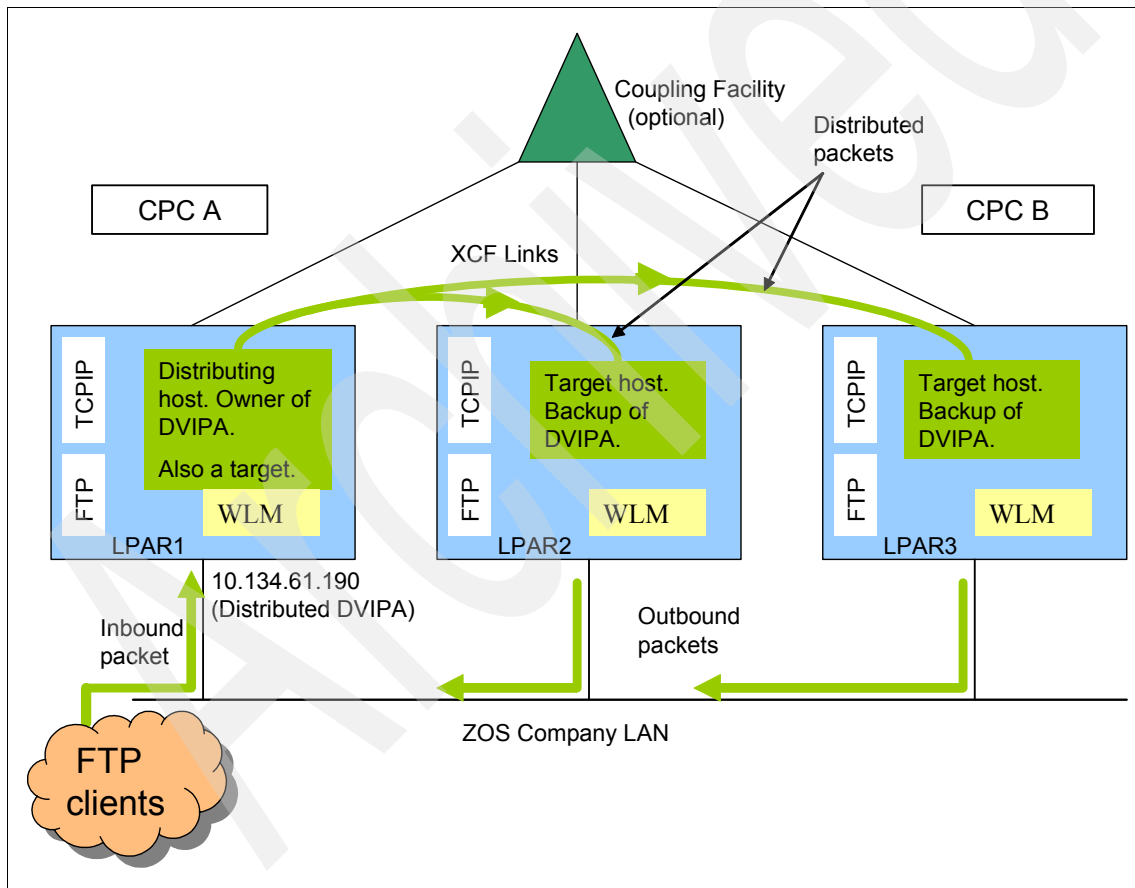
Coupling Facility (optional)

Distributed packets

CPC A

CPC B

XCF Links

TCPIP

FTP

Distributing host. Owner of DVIPA.

Also a target.

WLM

LPAR1

TCPIP

FTP

Target host. Backup of DVIPA.

WLM

LPAR2

TCPIP

FTP

Target host. Backup of DVIPA.

WLM

LPAR3

10.134.61.190 (Distributed DVIPA)

Inbound packet

Outbound packets

ZOS Company LAN

FTP clients